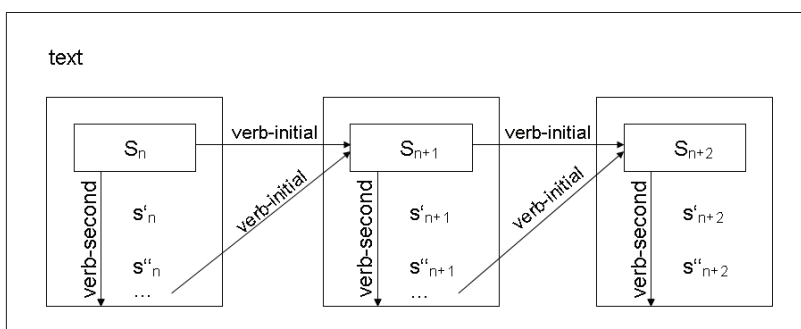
text

$S_n$

verb-initial

$S_{n+1}$

verb-initial

$S_{n+2}$

verb-second

$s'_n$

$s''_n$

…

verb-initial

verb-second

$s'_{n+1}$

$s''_{n+1}$

…

verb-initial

verb-second

$s'_{n+2}$

$s''_{n+2}$